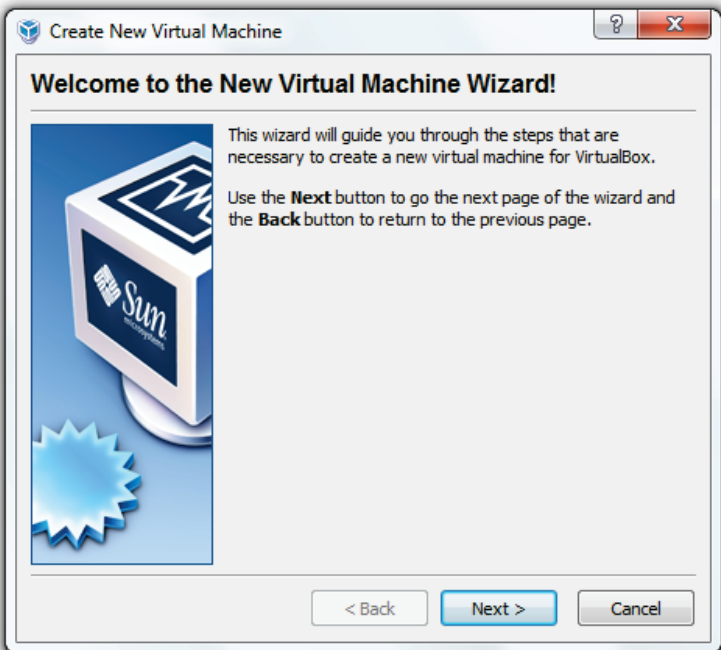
Create New Virtual Machine

?

X

Welcome to the New Virtual Machine Wizard!

This wizard will guide you through the steps that are necessary to create a new virtual machine for VirtualBox.

Use the **Next** button to go the next page of the wizard and the **Back** button to return to the previous page.

Sun microsystems

< Back

Next >

Cancel